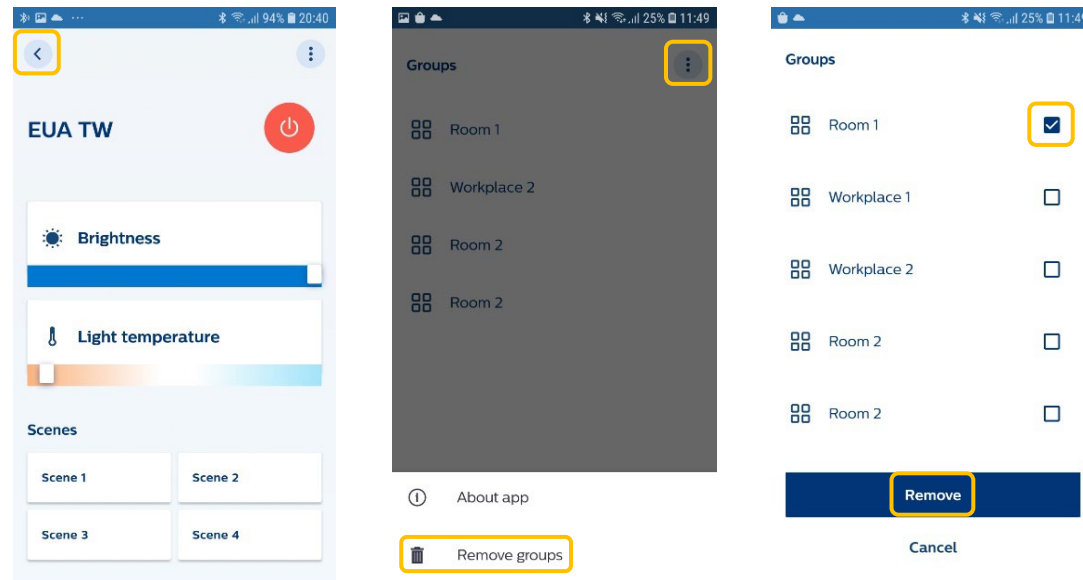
94% 20:40

EUA TW

Brightness

Light temperature

Scenes

Scene 1
Scene 2
Scene 3
Scene 4

25% 11:49

Groups

Room 1
Workplace 2
Room 2
Room 2

About app
Remove groups

25% 11:49

Groups

Room 1
Workplace 1
Workplace 2
Room 2
Room 2

Remove
Cancel